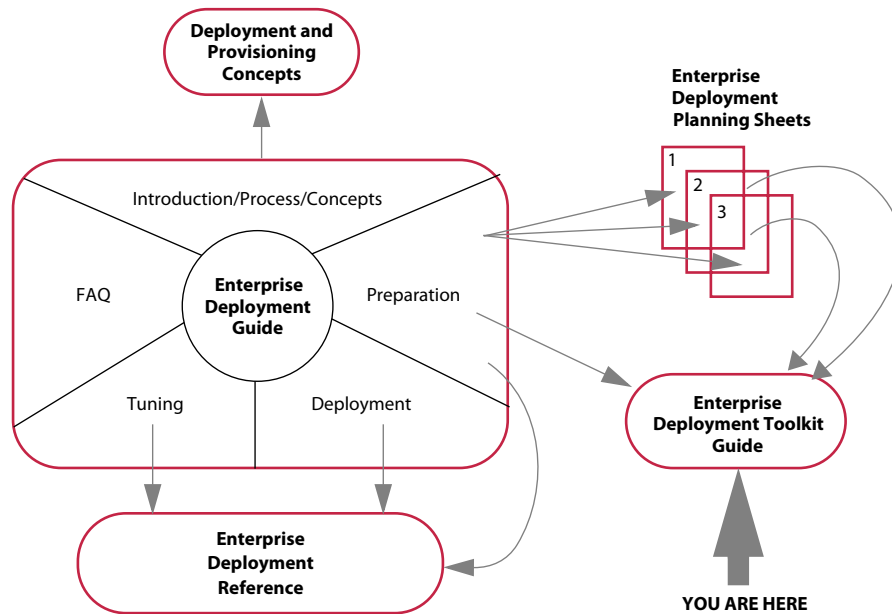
Deployment and Provisioning Concepts

Enterprise Deployment Planning Sheets

1

2

3

Introduction/Process/Concepts

FAQ

Enterprise Deployment Guide

Preparation

Tuning

Deployment

Enterprise Deployment Toolkit Guide

Enterprise Deployment Reference

YOU ARE HERE